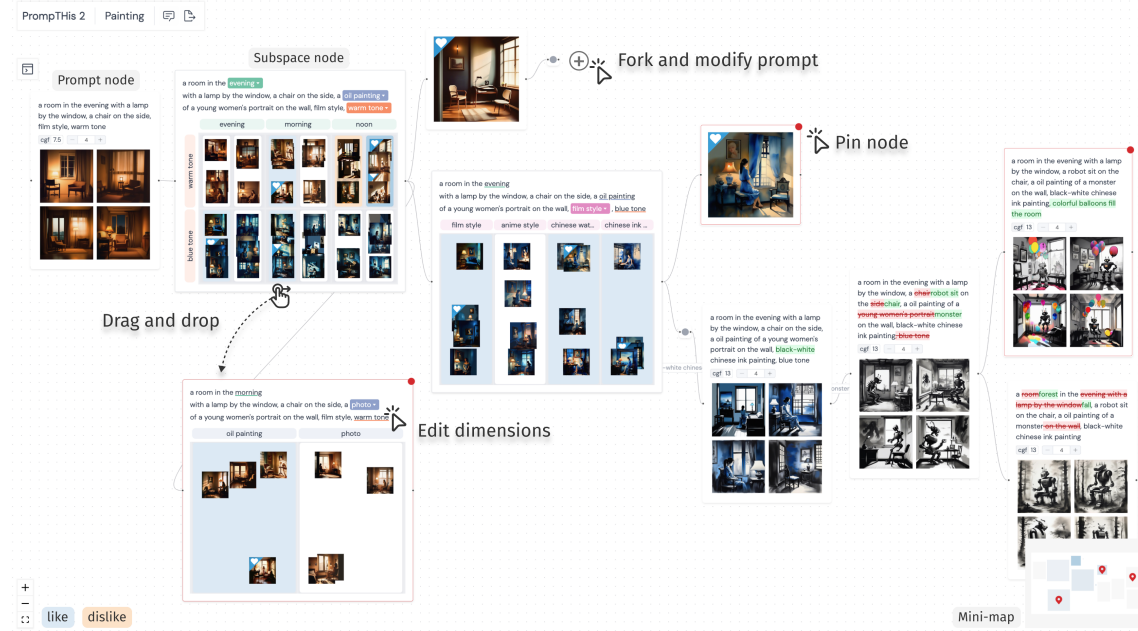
PrompTHis 2 | Painting

Prompt node

a room in the evening with a lamp by the window, a chair on the side, film style, warm tone

cgf 7.5 - 4 +

Subspace node

a room in the evening with a lamp by the window, a chair on the side, a oil painting of a young women's portrait on the wall, film style, warm tone

evening | morning | noon

warm tone

blue tone

Fork and modify prompt

Pin node

a room in the evening with a lamp by the window, a chair on the side, a oil painting of a young women's portrait on the wall, film style, blue tone

film style | anime style | chinese wat... | chinese ink ...

Drag and drop

a room in the morning with a lamp by the window, a chair on the side, a photo of a young women's portrait on the wall, film style, warm tone

oil painting | photo

Edit dimensions

white chines

a room in the evening with a lamp by the window, a chair on the side, a oil painting of a young women's portrait on the wall, black-white chinese ink painting, blue tone

cgf 13 - 4 +

monster

a room in the evening with a lamp by the window, a chairrobot sit on the sidechair, a oil painting of a young women's portraitmonster on the wall, black-white chinese ink painting, blue tone

cgf 13 - 4 +

a room in the evening with a lamp by the window, a robot sit on the chair, a oil painting of a monster on the wall, black-white chinese ink painting, colorful balloons fill the room

cgf 13 - 4 +

a roomforest in the evening with a lamp by the windowfall, a robot sit on the chair, a oil painting of a monster on the wall, black-white chinese ink painting

cgf 13 - 4 +

+
−
like | dislike

Mini-map